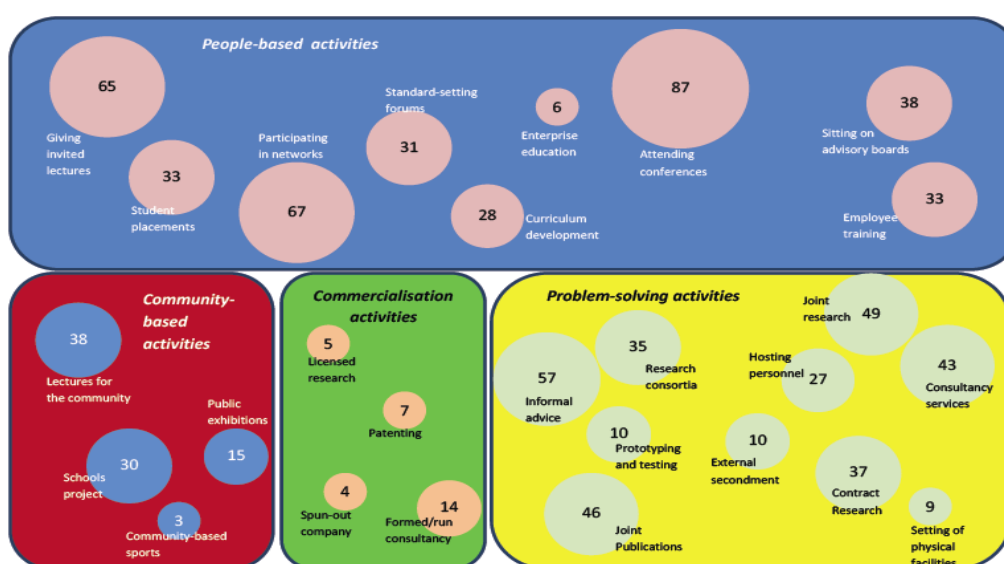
People-based activities

65
Giving invited lectures

33
Student placements

Participating in networks
67

Standard-setting forums
31

28
Curriculum development

6
Enterprise education

87
Attending conferences

38
Sitting on advisory boards

33
Employee training

Community-based activities

38
Lectures for the community

30
Schools project

15
Public exhibitions

3
Community-based sports

Commercialisation activities

5
Licensed research

7
Patenting

4
Spun-out company

14
Formed/run consultancy

Problem-solving activities

57
Informal advice

35
Research consortia

10
Prototyping and testing

46
Joint Publications

Joint research
49

Hosting personnel
27

10
External secondment

37
Contract Research

43
Consultancy services

9
Setting of physical facilities